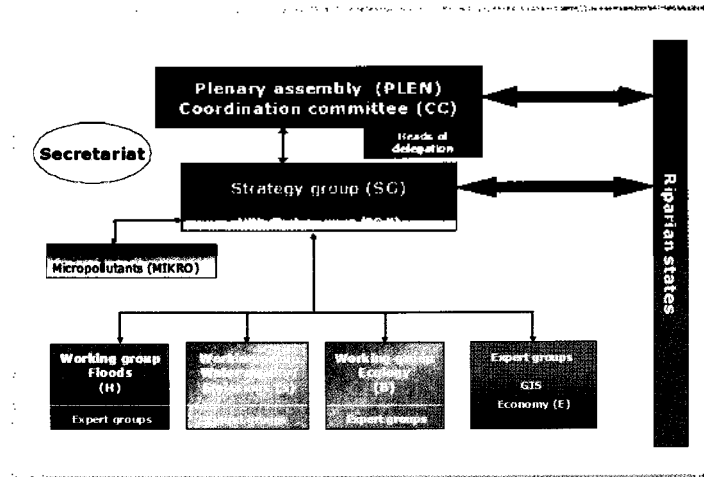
Plenary assembly (PLEN)
Coordination committee (CC)

Heads of delegation

Secretariat

Strategy group (SG)

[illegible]

Micropollutants (MIKRO)

Riparian states

Working group Floods (H)

Expert groups

Working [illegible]

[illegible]

Working group Ecology (B)

Expert groups

Expert groups

GIS

Economy (E)